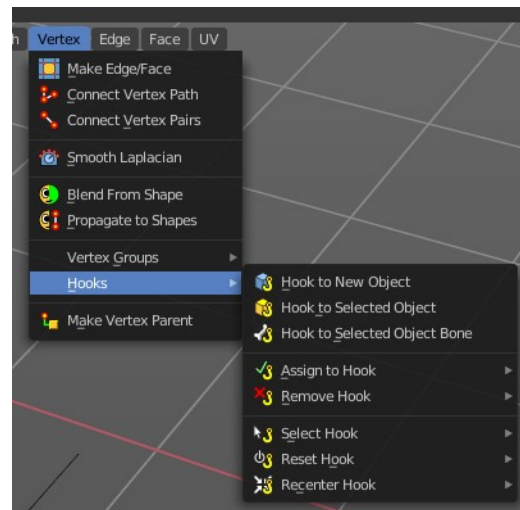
h Vertex Edge Face UV

Make Edge/Face
Connect Vertex Path
Connect Vertex Pairs

Smooth Laplacian

Blend From Shape
Propagate to Shapes

Vertex Groups
Hooks

Make Vertex Parent

Hook to New Object
Hook to Selected Object
Hook to Selected Object Bone

Assign to Hook
Remove Hook

Select Hook
Reset Hook
Recenter Hook